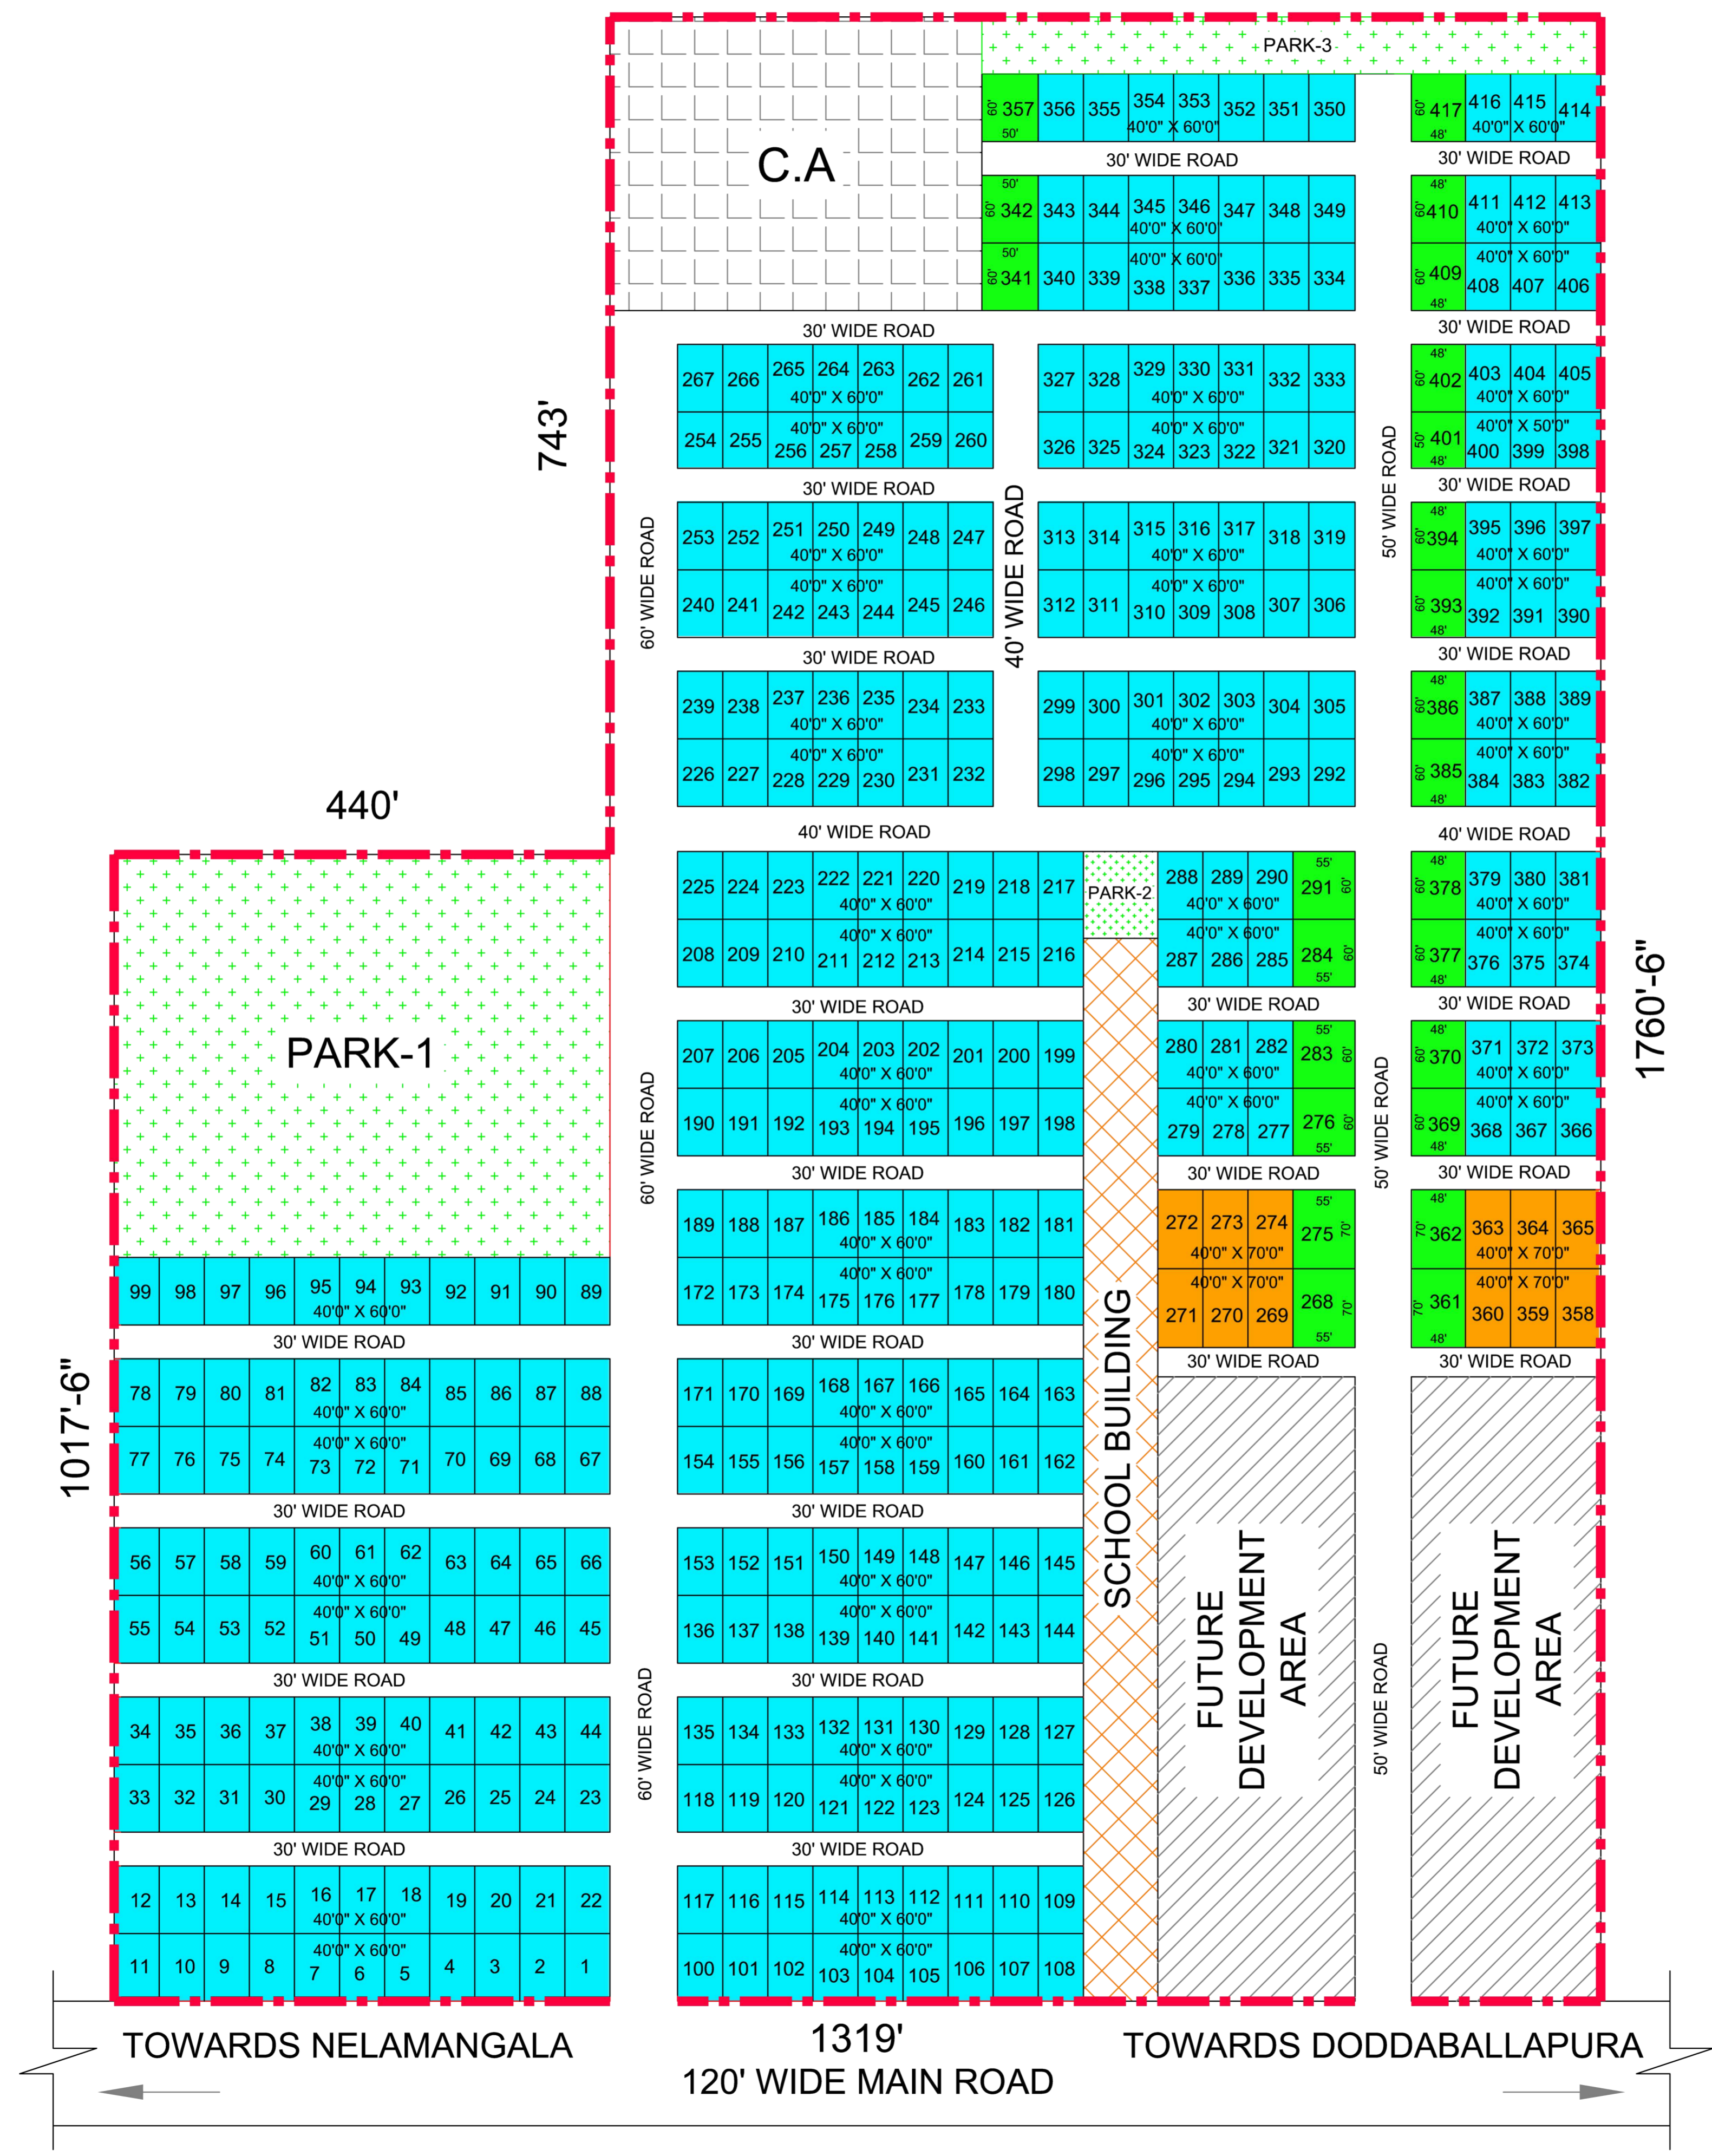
PARK-3

C.A

60' 357 50' | 356 | 355 | 354 | 353 | 352 | 351 | 350
40'0" X 60'0"

60' 417 48' | 416 | 415 | 414
40'0" X 60'0"

30' WIDE ROAD

30' WIDE ROAD

50' 60' 342 | 343 | 344 | 345 | 346 | 347 | 348 | 349
40'0" X 60'0"
50' 60' 341 | 340 | 339 | 338 | 337 | 336 | 335 | 334
40'0" X 60'0"

48' 410 | 411 | 412 | 413
40'0" X 60'0"
60' 409 48' | 408 | 407 | 406
40'0" X 60'0"

30' WIDE ROAD

30' WIDE ROAD

743'

267 | 266 | 265 | 264 | 263 | 262 | 261
40'0" X 60'0"
254 | 255 | 256 | 257 | 258 | 259 | 260
40'0" X 60'0"

327 | 328 | 329 | 330 | 331 | 332 | 333
40'0" X 60'0"
326 | 325 | 324 | 323 | 322 | 321 | 320
40'0" X 60'0"

48' 60' 402 | 403 | 404 | 405
40'0" X 60'0"
50' 401 48' | 400 | 399 | 398
40'0" X 50'0"

30' WIDE ROAD

30' WIDE ROAD

50' WIDE ROAD

40' WIDE ROAD

60' WIDE ROAD

253 | 252 | 251 | 250 | 249 | 248 | 247
40'0" X 60'0"
240 | 241 | 242 | 243 | 244 | 245 | 246
40'0" X 60'0"

313 | 314 | 315 | 316 | 317 | 318 | 319
40'0" X 60'0"
312 | 311 | 310 | 309 | 308 | 307 | 306
40'0" X 60'0"

48' 60' 394 | 395 | 396 | 397
40'0" X 60'0"
60' 393 48' | 392 | 391 | 390
40'0" X 60'0"

30' WIDE ROAD

30' WIDE ROAD

239 | 238 | 237 | 236 | 235 | 234 | 233
40'0" X 60'0"
226 | 227 | 228 | 229 | 230 | 231 | 232
40'0" X 60'0"

299 | 300 | 301 | 302 | 303 | 304 | 305
40'0" X 60'0"
298 | 297 | 296 | 295 | 294 | 293 | 292
40'0" X 60'0"

48' 60' 386 | 387 | 388 | 389
40'0" X 60'0"
60' 385 48' | 384 | 383 | 382
40'0" X 60'0"

440'

40' WIDE ROAD

40' WIDE ROAD

225 | 224 | 223 | 222 | 221 | 220 | 219 | 218 | 217
40'0" X 60'0"
208 | 209 | 210 | 211 | 212 | 213 | 214 | 215 | 216
40'0" X 60'0"

PARK-2

288 | 289 | 290 | 55' 291 60'
40'0" X 60'0"
287 | 286 | 285 | 284 60' 55'
40'0" X 60'0"

48' 60' 378 | 379 | 380 | 381
40'0" X 60'0"
60' 377 48' | 376 | 375 | 374
40'0" X 60'0"

1760'-6"

PARK-1

30' WIDE ROAD

30' WIDE ROAD

30' WIDE ROAD

60' WIDE ROAD

207 | 206 | 205 | 204 | 203 | 202 | 201 | 200 | 199
40'0" X 60'0"
190 | 191 | 192 | 193 | 194 | 195 | 196 | 197 | 198
40'0" X 60'0"

280 | 281 | 282 | 55' 283 60'
40'0" X 60'0"
279 | 278 | 277 | 276 60' 55'
40'0" X 60'0"

50' WIDE ROAD

48' 60' 370 | 371 | 372 | 373
40'0" X 60'0"
60' 369 48' | 368 | 367 | 366
40'0" X 60'0"

30' WIDE ROAD

30' WIDE ROAD

30' WIDE ROAD

189 | 188 | 187 | 186 | 185 | 184 | 183 | 182 | 181
40'0" X 60'0"
172 | 173 | 174 | 175 | 176 | 177 | 178 | 179 | 180
40'0" X 60'0"

272 | 273 | 274 | 55' 275 70'
40'0" X 70'0"
271 | 270 | 269 | 268 70' 55'
40'0" X 70'0"

48' 70' 362 | 363 | 364 | 365
40'0" X 70'0"
70' 361 48' | 360 | 359 | 358
40'0" X 70'0"

99 | 98 | 97 | 96 | 95 | 94 | 93 | 92 | 91 | 90 | 89
40'0" X 60'0"

30' WIDE ROAD

30' WIDE ROAD

30' WIDE ROAD

30' WIDE ROAD

1017'-6"

78 | 79 | 80 | 81 | 82 | 83 | 84 | 85 | 86 | 87 | 88
40'0" X 60'0"
77 | 76 | 75 | 74 | 73 | 72 | 71 | 70 | 69 | 68 | 67
40'0" X 60'0"

171 | 170 | 169 | 168 | 167 | 166 | 165 | 164 | 163
40'0" X 60'0"
154 | 155 | 156 | 157 | 158 | 159 | 160 | 161 | 162
40'0" X 60'0"

SCHOOL BUILDING

30' WIDE ROAD

30' WIDE ROAD

56 | 57 | 58 | 59 | 60 | 61 | 62 | 63 | 64 | 65 | 66
40'0" X 60'0"
55 | 54 | 53 | 52 | 51 | 50 | 49 | 48 | 47 | 46 | 45
40'0" X 60'0"

153 | 152 | 151 | 150 | 149 | 148 | 147 | 146 | 145
40'0" X 60'0"
136 | 137 | 138 | 139 | 140 | 141 | 142 | 143 | 144
40'0" X 60'0"

FUTURE DEVELOPMENT AREA

FUTURE DEVELOPMENT AREA

30' WIDE ROAD

30' WIDE ROAD

60' WIDE ROAD

50' WIDE ROAD

34 | 35 | 36 | 37 | 38 | 39 | 40 | 41 | 42 | 43 | 44
40'0" X 60'0"
33 | 32 | 31 | 30 | 29 | 28 | 27 | 26 | 25 | 24 | 23
40'0" X 60'0"

135 | 134 | 133 | 132 | 131 | 130 | 129 | 128 | 127
40'0" X 60'0"
118 | 119 | 120 | 121 | 122 | 123 | 124 | 125 | 126
40'0" X 60'0"

30' WIDE ROAD

30' WIDE ROAD

12 | 13 | 14 | 15 | 16 | 17 | 18 | 19 | 20 | 21 | 22
40'0" X 60'0"
11 | 10 | 9 | 8 | 7 | 6 | 5 | 4 | 3 | 2 | 1
40'0" X 60'0"

117 | 116 | 115 | 114 | 113 | 112 | 111 | 110 | 109
40'0" X 60'0"
100 | 101 | 102 | 103 | 104 | 105 | 106 | 107 | 108
40'0" X 60'0"

TOWARDS NELAMANGALA

1319'
120' WIDE MAIN ROAD

TOWARDS DODDABALLAPURA